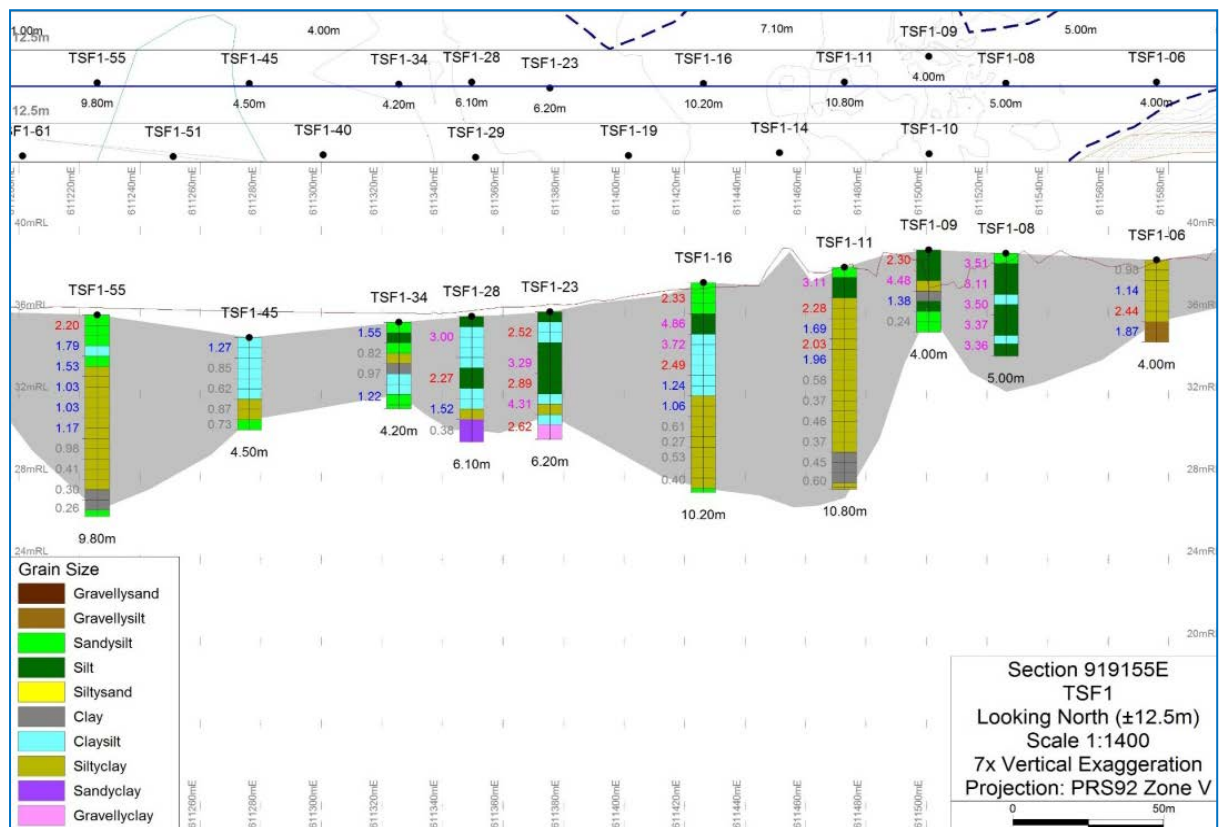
1.00m
12.5m
4.00m
7.10m
TSF1-09
5.00m
TSF1-55
TSF1-45
TSF1-34
TSF1-28
TSF1-23
TSF1-16
TSF1-11
4.00m
TSF1-08
TSF1-06
9.80m
4.50m
4.20m
6.10m
6.20m
10.20m
10.80m
5.00m
4.00m
12.5m
F1-61
TSF1-51
TSF1-40
TSF1-29
TSF1-19
TSF1-14
TSF1-10

611220mE
611240mE
611260mE
611280mE
611300mE
611320mE
611340mE
611360mE
611380mE
611400mE
611420mE
611440mE
611460mE
611480mE
611500mE
611520mE
611540mE
611560mE
611580mE

40mRL
40mRL
36mRL
36mRL
32mRL
32mRL
28mRL
28mRL
24mRL
24mRL
20mRL

TSF1-55
2.20
1.79
1.53
1.03
1.03
1.17
0.98
0.41
0.30
0.26
9.80m

TSF1-45
1.27
0.85
0.62
0.87
0.73
4.50m

TSF1-34
1.55
0.82
0.97
1.22
4.20m

TSF1-28
3.00
2.27
1.52
0.38
6.10m

TSF1-23
2.52
3.29
2.89
4.31
2.62
6.20m

TSF1-16
2.33
4.86
3.72
2.49
1.24
1.06
0.61
0.27
0.53
0.40
10.20m

TSF1-11
3.11
2.28
1.69
2.03
1.96
0.58
0.37
0.46
0.37
0.45
0.60
10.80m

TSF1-09
2.30
4.48
1.38
0.24
4.00m

TSF1-08
3.51
3.11
3.50
3.37
3.36
5.00m

TSF1-06
0.93
1.14
2.44
1.87
4.00m

Grain Size
Gravellysand
Gravellysilt
Sandysilt
Silt
Siltysand
Clay
Claysilt
Siltyclay
Sandyclay
Gravellyclay

611260mE
611280mE
611300mE
611320mE
611340mE
611360mE
611380mE
611400mE
611420mE
611440mE
611460mE
611480mE
611500mE

Section 919155E
TSF1
Looking North (±12.5m)
Scale 1:1400
7x Vertical Exaggeration
Projection: PRS92 Zone V
0
50m